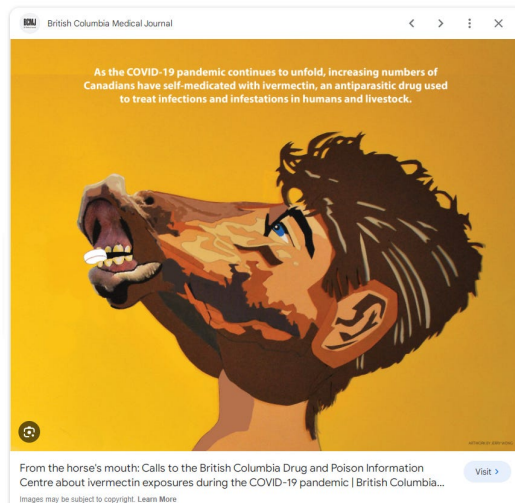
BCMJ British Columbia Medical Journal

As the COVID-19 pandemic continues to unfold, increasing numbers of Canadians have self-medicated with ivermectin, an antiparasitic drug used to treat infections and infestations in humans and livestock.

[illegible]

From the horse's mouth: Calls to the British Columbia Drug and Poison Information Centre about ivermectin exposures during the COVID-19 pandemic | British Columbia...

Visit >

Images may be subject to copyright. Learn More